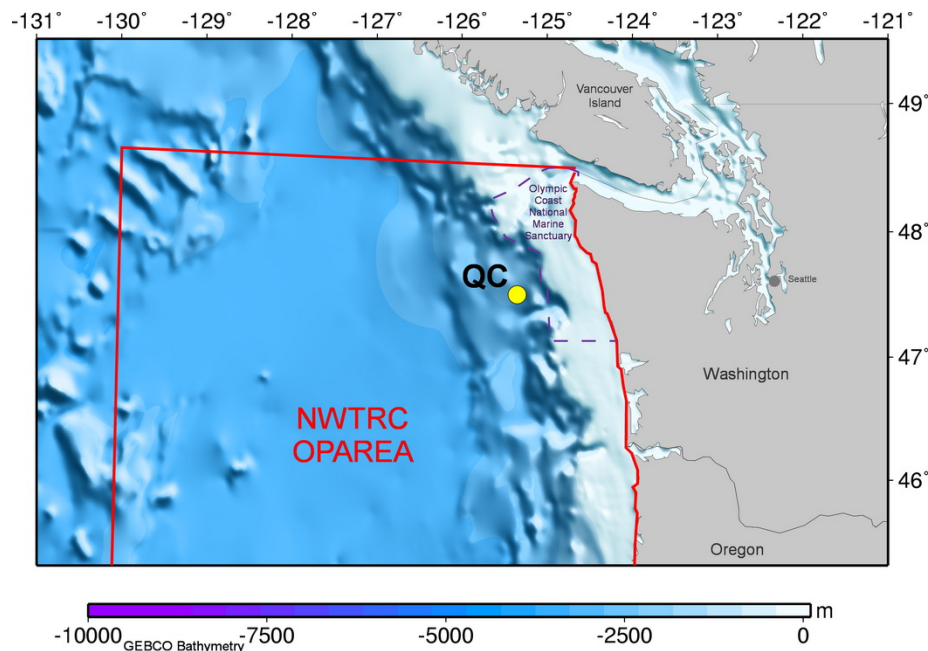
-131° -130° -129° -128° -127° -126° -125° -124° -123° -122° -121°

Vancouver Island

49°

Olympic Coast National Marine Sanctuary

48°

QC

Seattle

47°

Washington

NWTRC OPAREA

46°

Oregon

m

-10000 GEBCO Bathymetry -7500 -5000 -2500 0